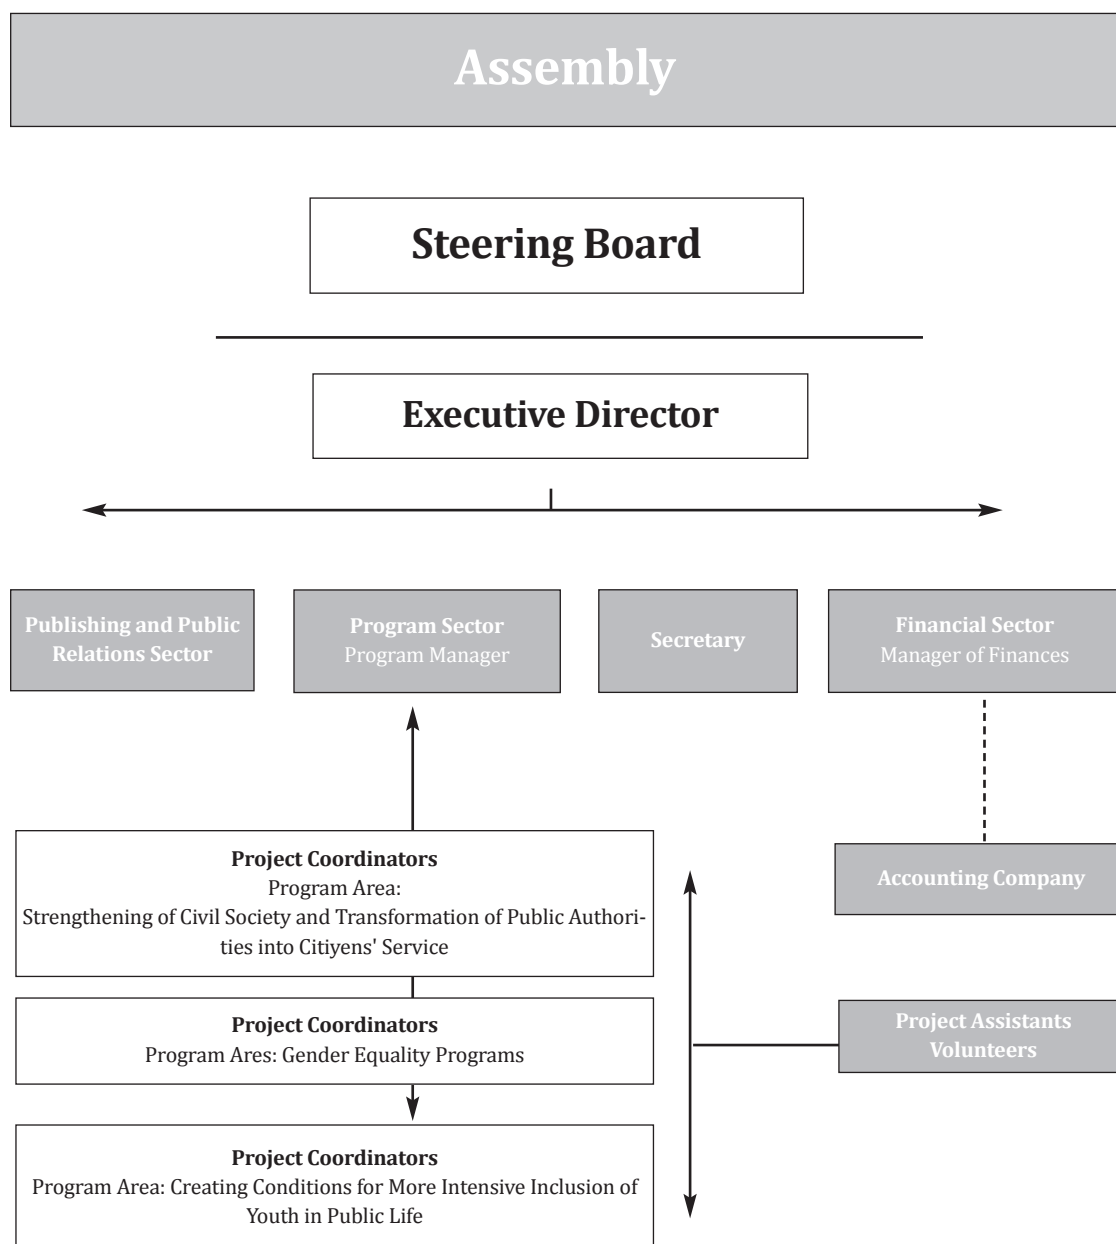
Assembly

Steering Board

Executive Director

Publishing and Public Relations Sector

Program Sector
Program Manager

Secretary

Financial Sector
Manager of Finances

Accounting Company

Project Coordinators
Program Area:
Strengthening of Civil Society and Transformation of Public Authorities into Citiyens' Service

Project Coordinators
Program Ares: Gender Equality Programs

Project Assistants
Volunteers

Project Coordinators
Program Area: Creating Conditions for More Intensive Inclusion of Youth in Public Life